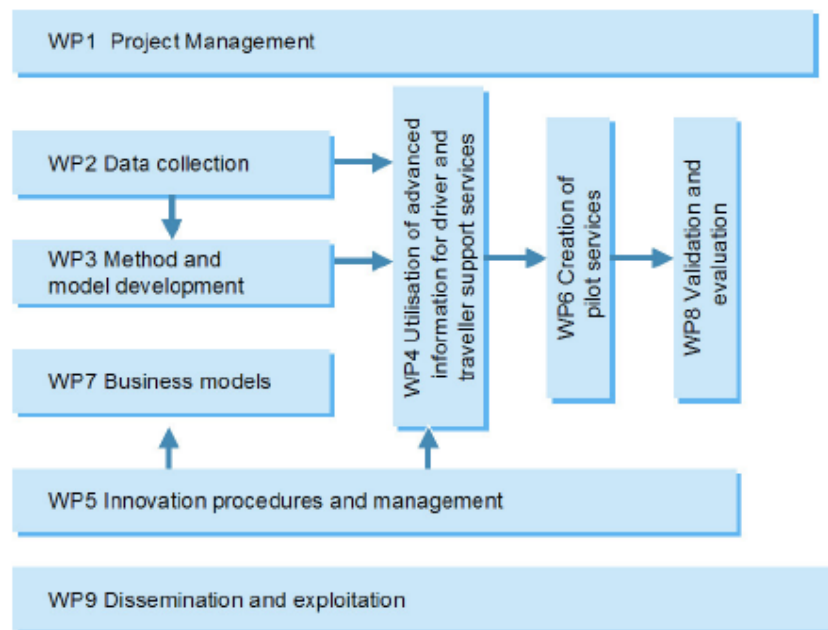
WP1 Project Management

WP2 Data collection

WP3 Method and model development

WP7 Business models

WP4 Utilisation of advanced information for driver and traveller support services

WP6 Creation of pilot services

WP8 Validation and evaluation

WP5 Innovation procedures and management

WP9 Dissemination and exploitation